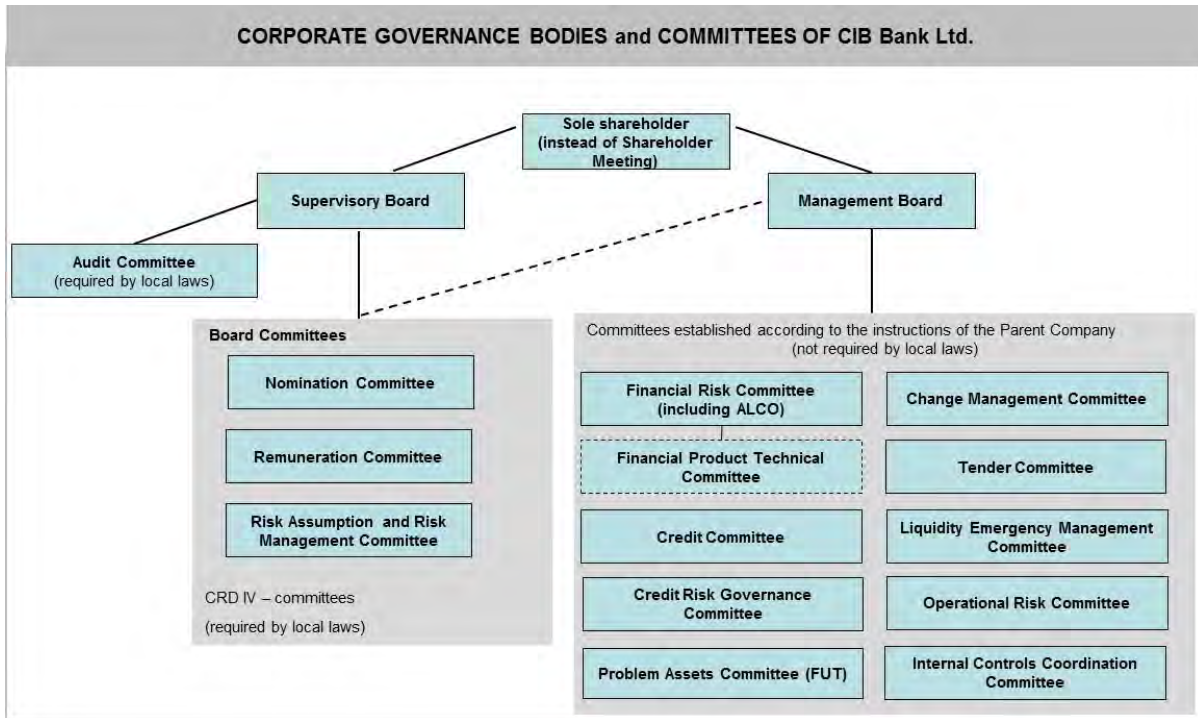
CORPORATE GOVERNANCE BODIES and COMMITTEES OF CIB Bank Ltd.

Sole shareholder (instead of Shareholder Meeting)

Supervisory Board

Management Board

Audit Committee (required by local laws)

Board Committees

Nomination Committee

Remuneration Committee

Risk Assumption and Risk Management Committee

CRD IV – committees

(required by local laws)

Committees established according to the instructions of the Parent Company (not required by local laws)

Financial Risk Committee (including ALCO)

Financial Product Technical Committee

Credit Committee

Credit Risk Governance Committee

Problem Assets Committee (FUT)

Change Management Committee

Tender Committee

Liquidity Emergency Management Committee

Operational Risk Committee

Internal Controls Coordination Committee